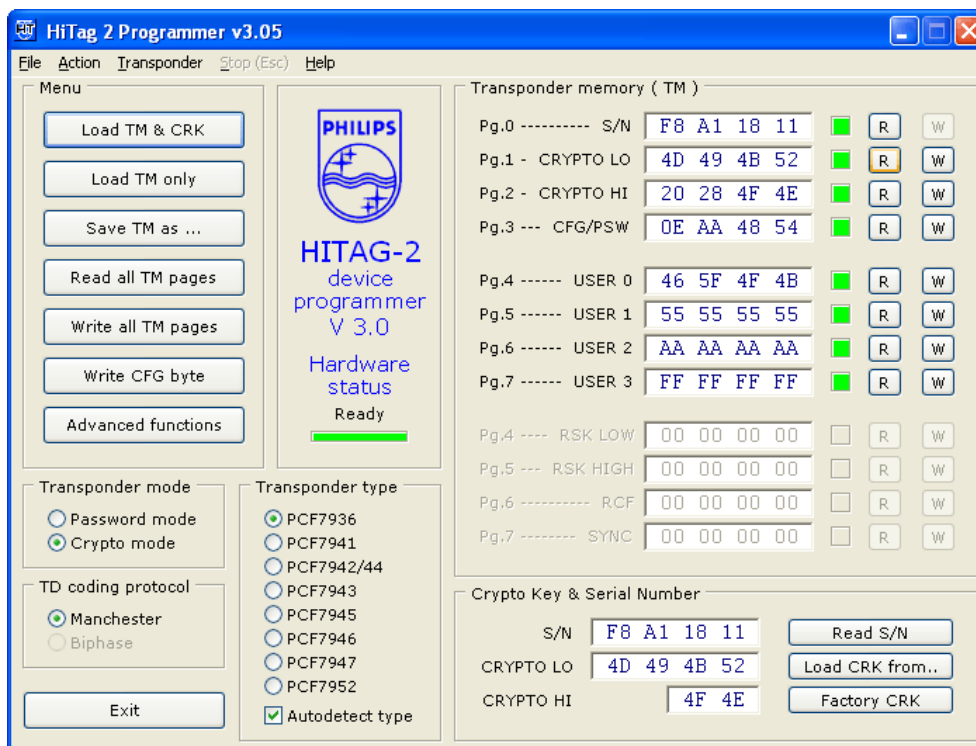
HiTag 2 Programmer v3.05

File Action Transponder Stop (Esc) Help

Menu

Load TM & CRK

Load TM only

Save TM as ...

Read all TM pages

Write all TM pages

Write CFG byte

Advanced functions

PHILIPS

HITAG-2 device programmer V 3.0

Hardware status

Ready

Transponder memory ( TM )

| | | | | |
|---|---|---|---|---|
| Pg.0 ---------- S/N | F8 A1 18 11 | | R | W |
| Pg.1 - CRYPTO LO | 4D 49 4B 52 | | R | W |
| Pg.2 - CRYPTO HI | 20 28 4F 4E | | R | W |
| Pg.3 --- CFG/PSW | 0E AA 48 54 | | R | W |
| Pg.4 ------ USER 0 | 46 5F 4F 4B | | R | W |
| Pg.5 ------ USER 1 | 55 55 55 55 | | R | W |
| Pg.6 ------ USER 2 | AA AA AA AA | | R | W |
| Pg.7 ------ USER 3 | FF FF FF FF | | R | W |
| Pg.4 ---- RSK LOW | 00 00 00 00 | | R | W |
| Pg.5 --- RSK HIGH | 00 00 00 00 | | R | W |
| Pg.6 ---------- RCF | 00 00 00 00 | | R | W |
| Pg.7 -------- SYNC | 00 00 00 00 | | R | W |

Transponder mode

Password mode

Crypto mode

TD coding protocol

Manchester

Biphase

Exit

Transponder type

PCF7936

PCF7941

PCF7942/44

PCF7943

PCF7945

PCF7946

PCF7947

PCF7952

Autodetect type

Crypto Key & Serial Number

S/N F8 A1 18 11

CRYPTO LO 4D 49 4B 52

CRYPTO HI 4F 4E

Read S/N

Load CRK from..

Factory CRK